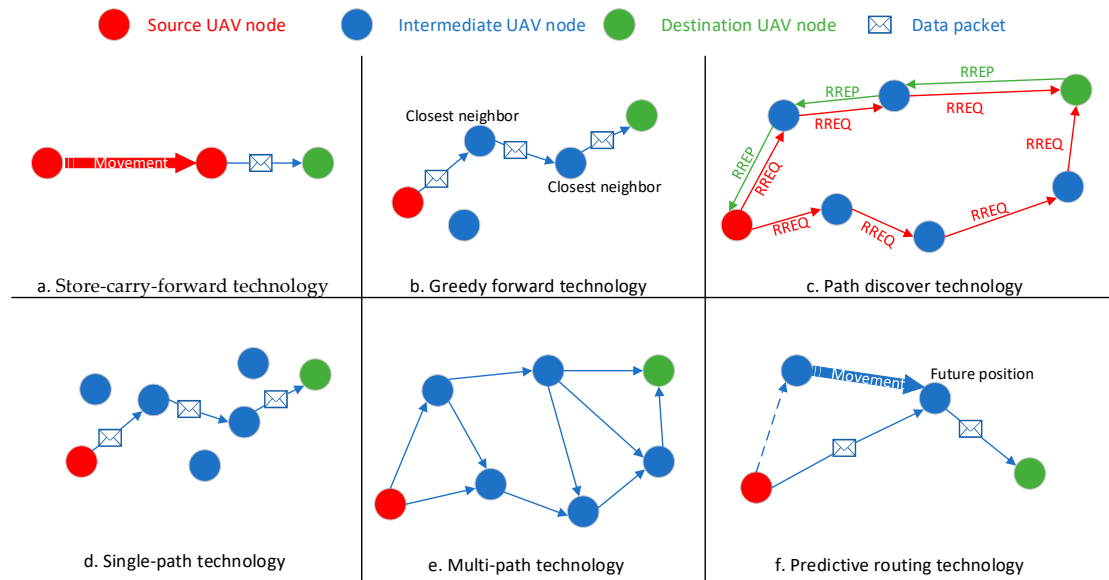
Source UAV node Intermediate UAV node Destination UAV node Data packet

Movement

a. Store-carry-forward technology

Closest neighbor

Closest neighbor

b. Greedy forward technology

RREP

RREP

RREQ

RREQ

RREP

RREQ

RREQ

RREQ

RREQ

RREQ

c. Path discover technology

d. Single-path technology

e. Multi-path technology

Movement

Future position

f. Predictive routing technology